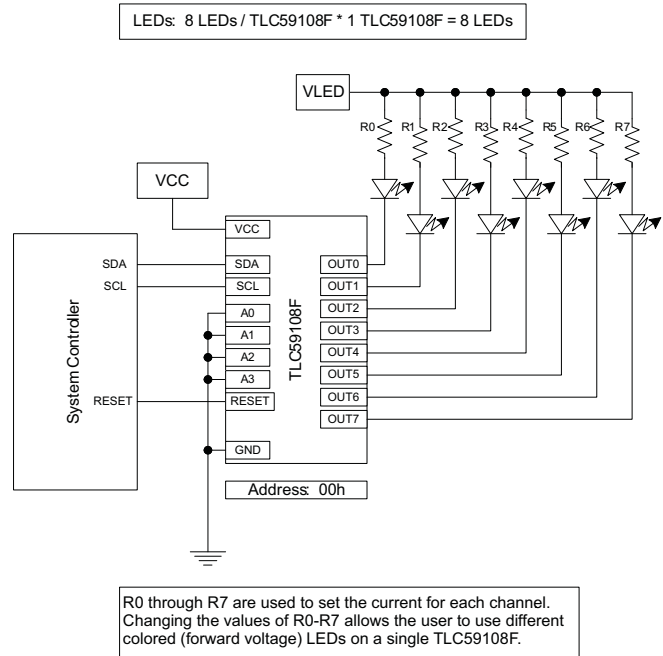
LEDs: 8 LEDs / TLC59108F * 1 TLC59108F = 8 LEDs

VLED

R0 R1 R2 R3 R4 R5 R6 R7

VCC

VCC

SDA
SCL

SDA
SCL

A0
A1
A2
A3

System Controller

RESET

RESET

GND

TLC59108F

OUT0
OUT1
OUT2
OUT3
OUT4
OUT5
OUT6
OUT7

Address: 00h

R0 through R7 are used to set the current for each channel. Changing the values of R0-R7 allows the user to use different colored (forward voltage) LEDs on a single TLC59108F.